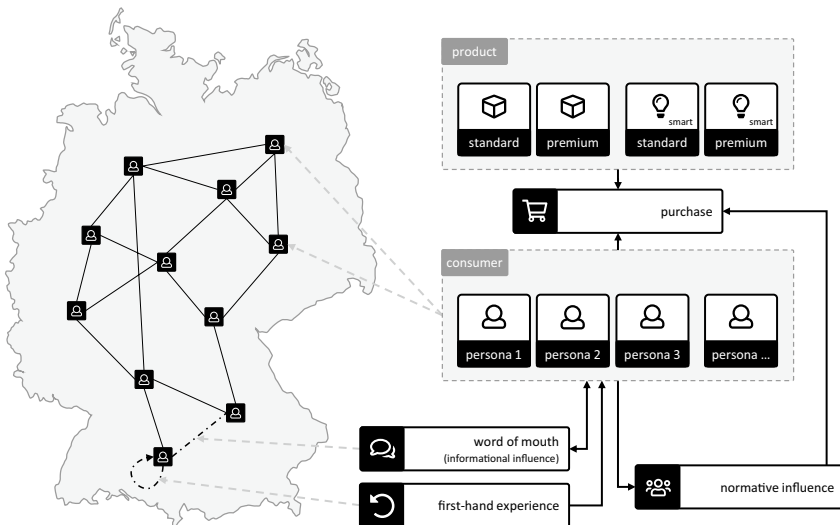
product

smart

smart

standard

premium

standard

premium

purchase

consumer

persona 1

persona 2

persona 3

persona ...

word of mouth
(informational influence)

first-hand experience

normative influence